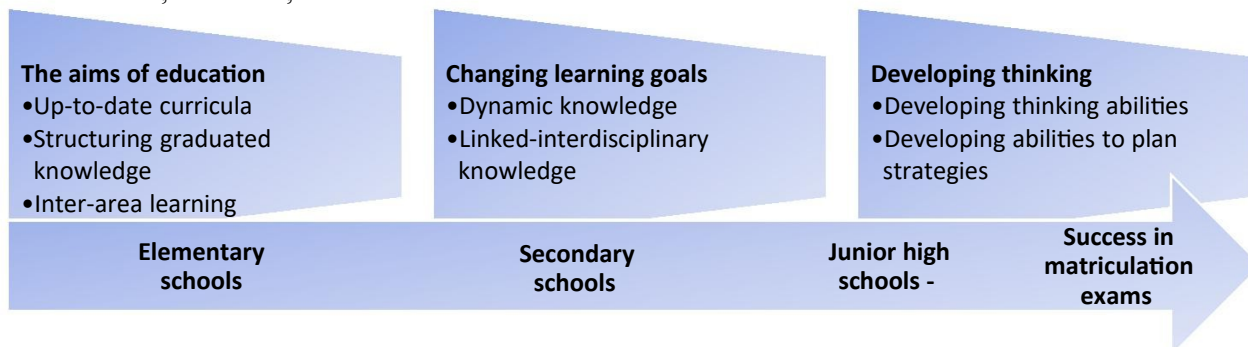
The aims of education
•Up-to-date curricula
•Structuring graduated knowledge
•Inter-area learning

Changing learning goals
•Dynamic knowledge
•Linked-interdisciplinary knowledge

Developing thinking
•Developing thinking abilities
•Developing abilities to plan strategies

Elementary schools

Secondary schools

Junior high schools -

Success in matriculation exams